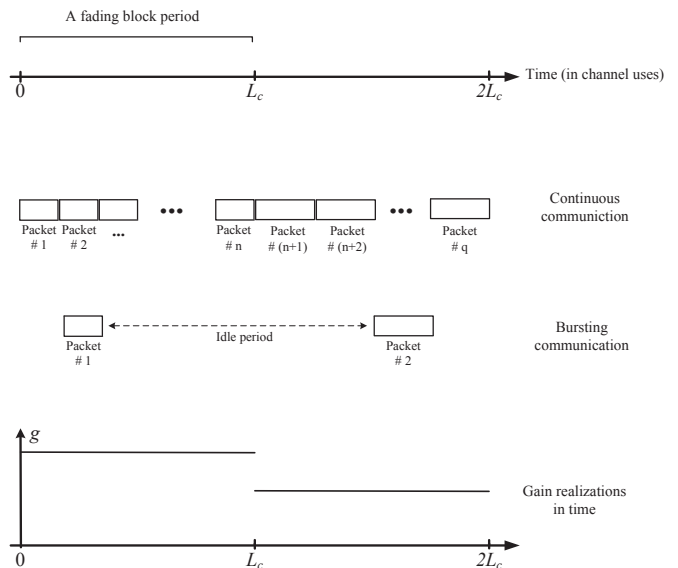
A fading block period

0 $L_c$ $2L_c$ Time (in channel uses)

Packet # 1 Packet # 2 ... ••• Packet # n Packet # (n+1) Packet # (n+2) ••• Packet # q

Continuous communiction

Packet # 1 Idle period Packet # 2

Bursting communication

$g$

Gain realizations in time

0 $L_c$ $2L_c$